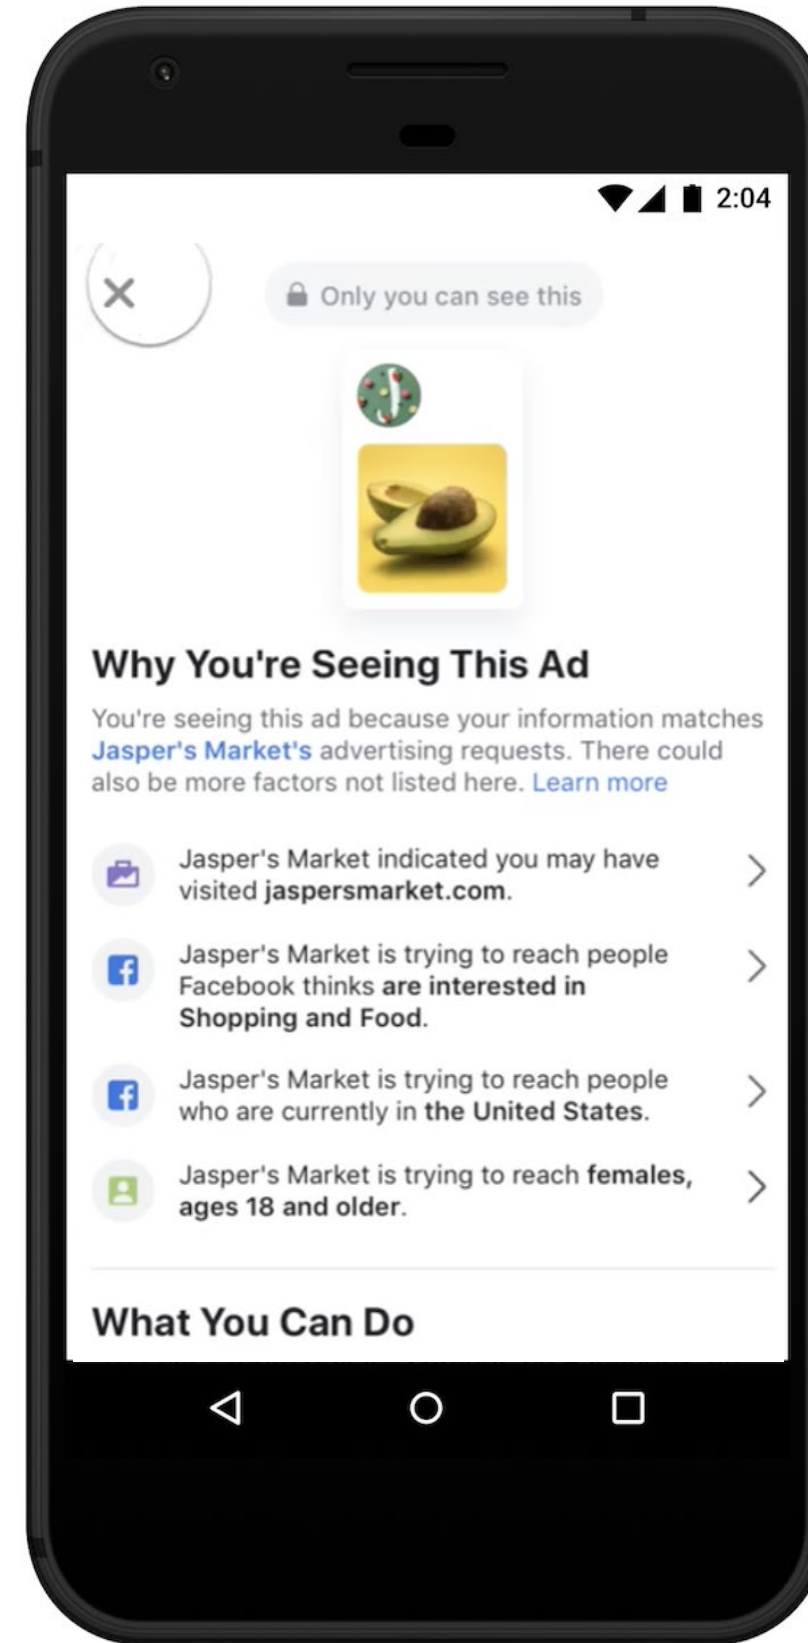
2:04

Only you can see this

Why You're Seeing This Ad

You're seeing this ad because your information matches Jasper's Market's advertising requests. There could also be more factors not listed here. Learn more

Jasper's Market indicated you may have visited jaspersmarket.com.

Jasper's Market is trying to reach people Facebook thinks are interested in Shopping and Food.

Jasper's Market is trying to reach people who are currently in the United States.

Jasper's Market is trying to reach females, ages 18 and older.

What You Can Do